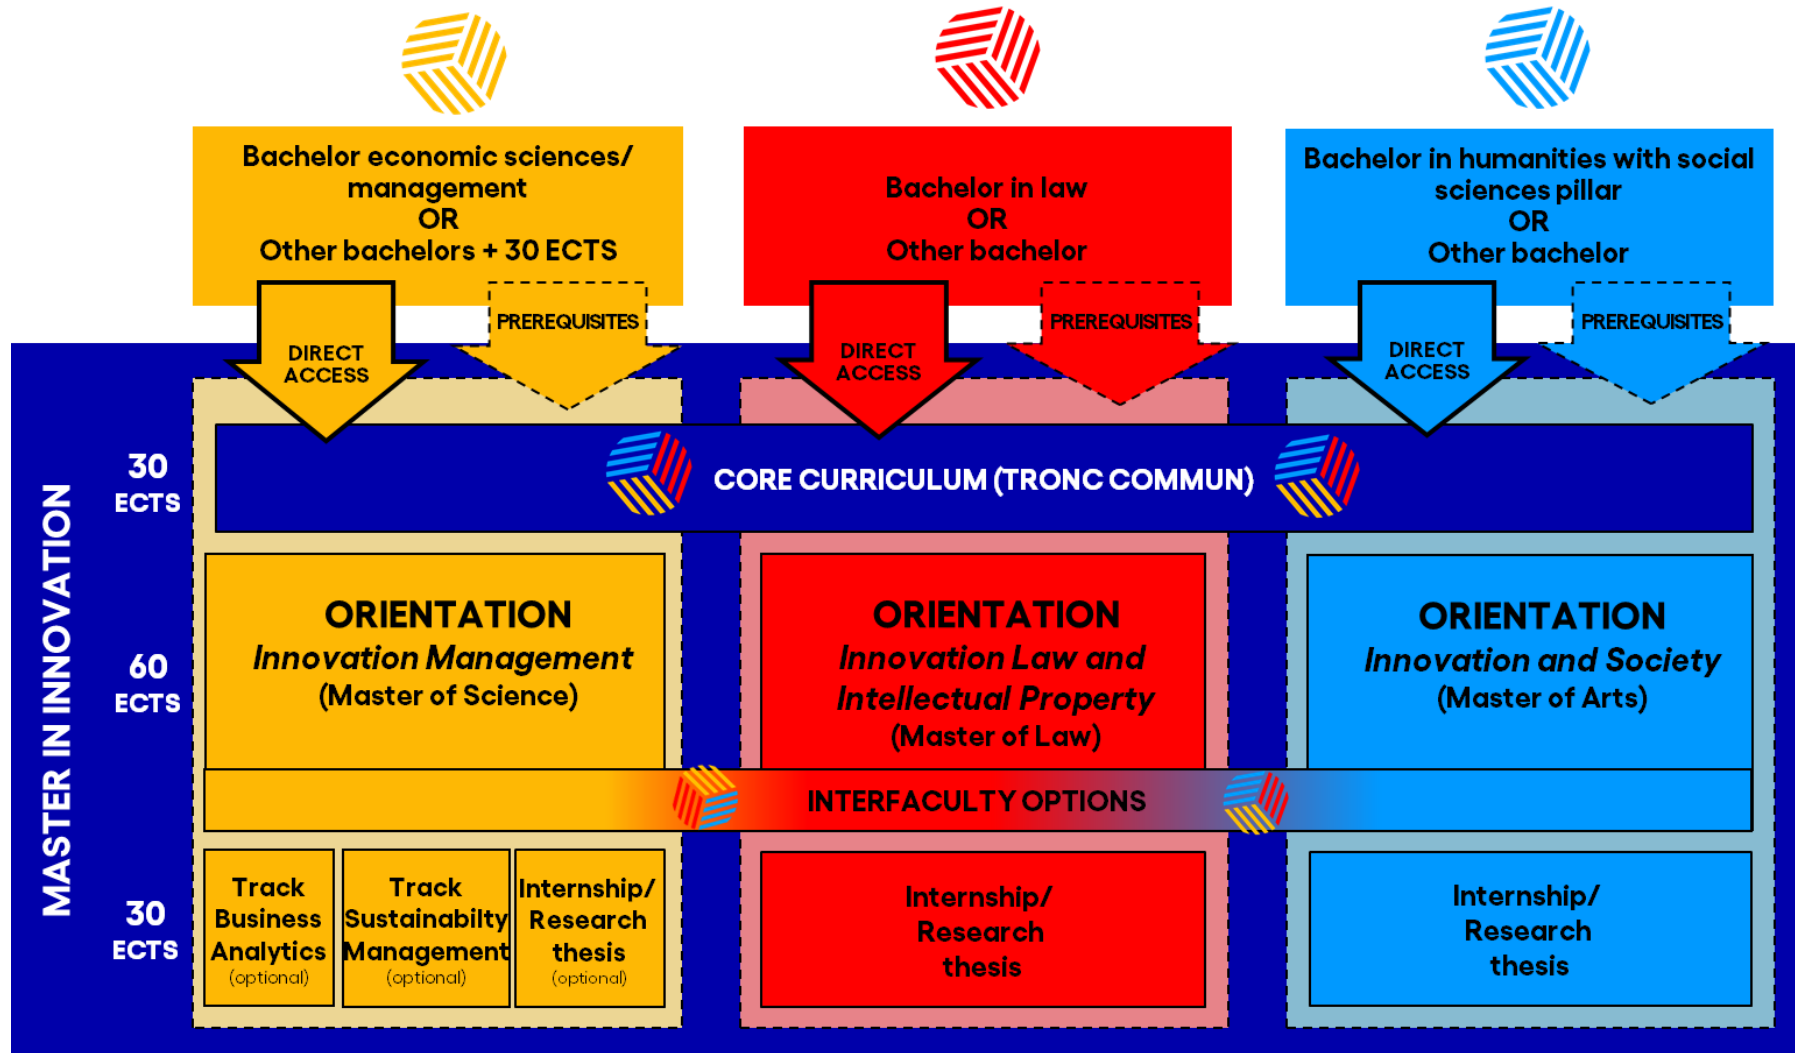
Bachelor economic sciences/ management
OR
Other bachelors + 30 ECTS

Bachelor in law
OR
Other bachelor

Bachelor in humanities with social sciences pillar
OR
Other bachelor

DIRECT ACCESS

PREREQUISITES

DIRECT ACCESS

PREREQUISITES

DIRECT ACCESS

PREREQUISITES

MASTER IN INNOVATION

30 ECTS

CORE CURRICULUM (TRONC COMMUN)

60 ECTS

ORIENTATION
*Innovation Management*
(Master of Science)

ORIENTATION
*Innovation Law and Intellectual Property*
(Master of Law)

ORIENTATION
*Innovation and Society*
(Master of Arts)

INTERFACULTY OPTIONS

30 ECTS

Track Business Analytics (optional)

Track Sustainabilty Management (optional)

Internship/ Research thesis (optional)

Internship/ Research thesis

Internship/ Research thesis